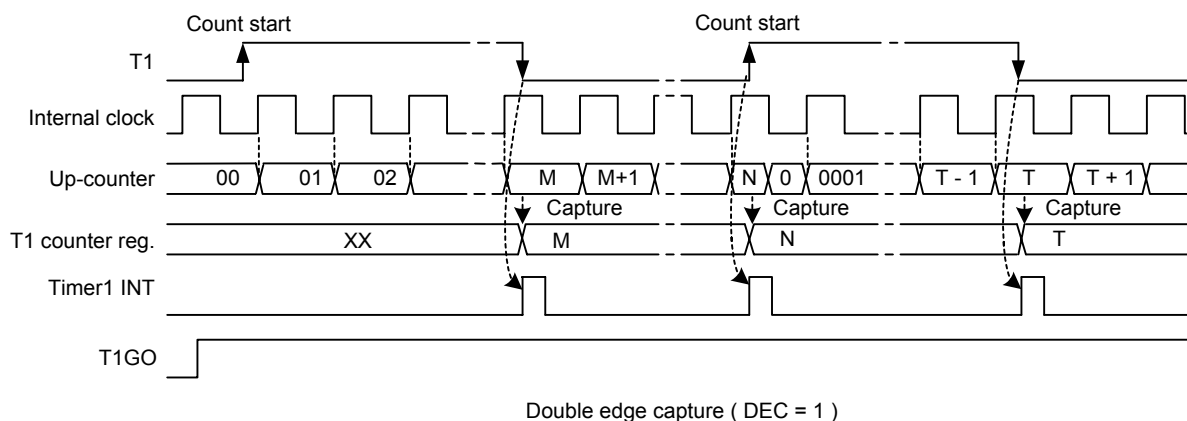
Count start

Count start

T1

Internal clock

Up-counter

00

01

02

M

M+1

N

0

0001

T - 1

T

T + 1

Capture

Capture

Capture

T1 counter reg.

XX

M

N

T

Timer1 INT

T1GO

Double edge capture ( DEC = 1 )